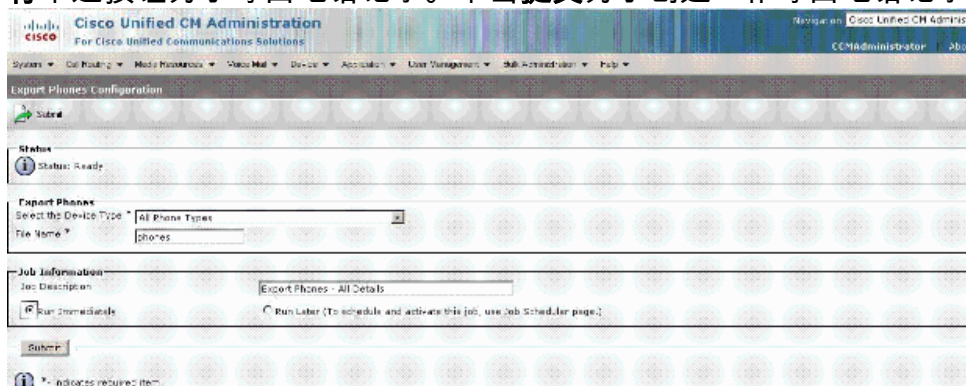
Cisco Unified CM Administration
For Cisco Unified Communications Solutions

Navigation Cisco Unified CM Adminis
CCMAdministrator Abo

System ▾ Call Routing ▾ Media Resources ▾ Voice Mail ▾ Device ▾ Application ▾ User Management ▾ Bulk Administration ▾ Help ▾

Export Phones Configuration

Submit

Status
Status: Ready

Export Phones
Select the Device Type * All Phone Types
File Name * phones

Job Information
Job Description Export Phones - All Details
Run Immediately
Run Later (To schedule and activate this job, use Job Scheduler page.)

Submit

*- indicates required item.